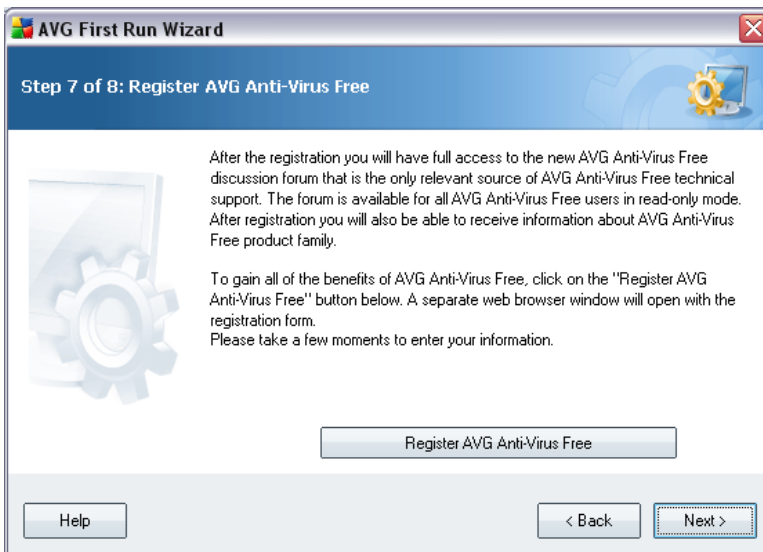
AVG First Run Wizard

Step 7 of 8: Register AVG Anti-Virus Free

After the registration you will have full access to the new AVG Anti-Virus Free discussion forum that is the only relevant source of AVG Anti-Virus Free technical support. The forum is available for all AVG Anti-Virus Free users in read-only mode. After registration you will also be able to receive information about AVG Anti-Virus Free product family.

To gain all of the benefits of AVG Anti-Virus Free, click on the "Register AVG Anti-Virus Free" button below. A separate web browser window will open with the registration form.
Please take a few moments to enter your information.

Register AVG Anti-Virus Free

Help

< Back

Next >